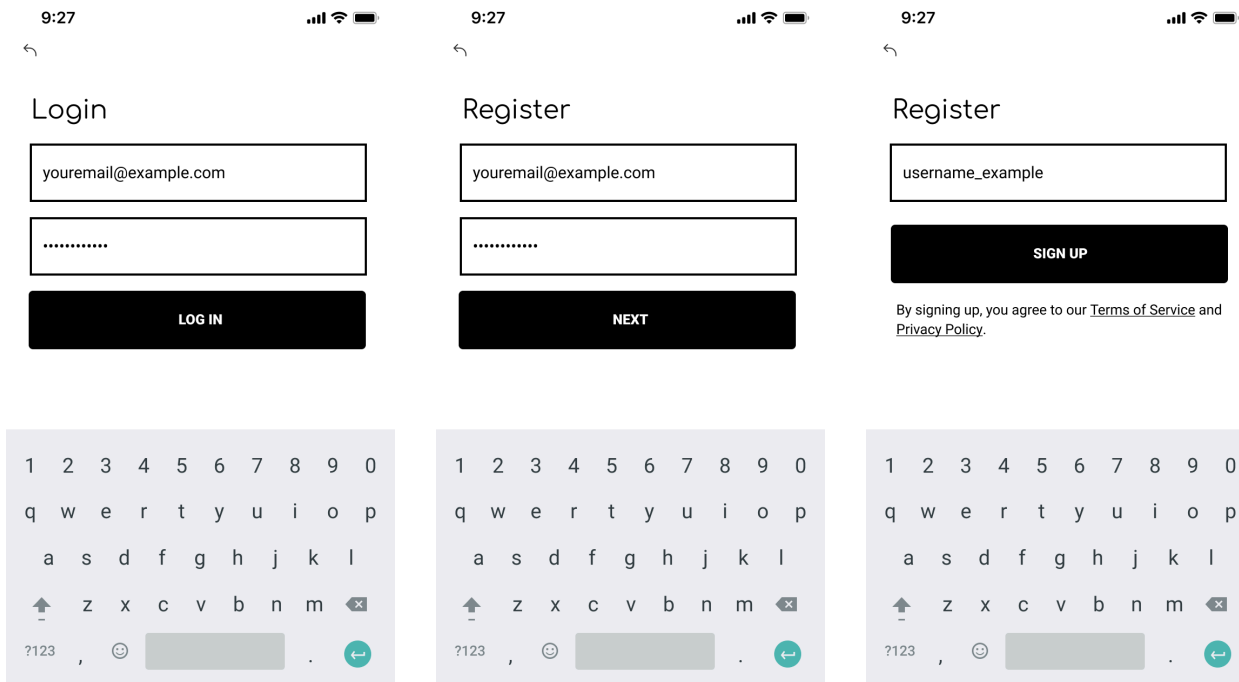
9:27

Login

youremail@example.com

••••••••••••

LOG IN

1 2 3 4 5 6 7 8 9 0
q w e r t y u i o p
a s d f g h j k l
z x c v b n m
?123 , .

9:27

Register

youremail@example.com

••••••••••••

NEXT

1 2 3 4 5 6 7 8 9 0
q w e r t y u i o p
a s d f g h j k l
z x c v b n m
?123 , .

9:27

Register

username_example

SIGN UP

By signing up, you agree to our Terms of Service and Privacy Policy.

1 2 3 4 5 6 7 8 9 0
q w e r t y u i o p
a s d f g h j k l
z x c v b n m
?123 , .